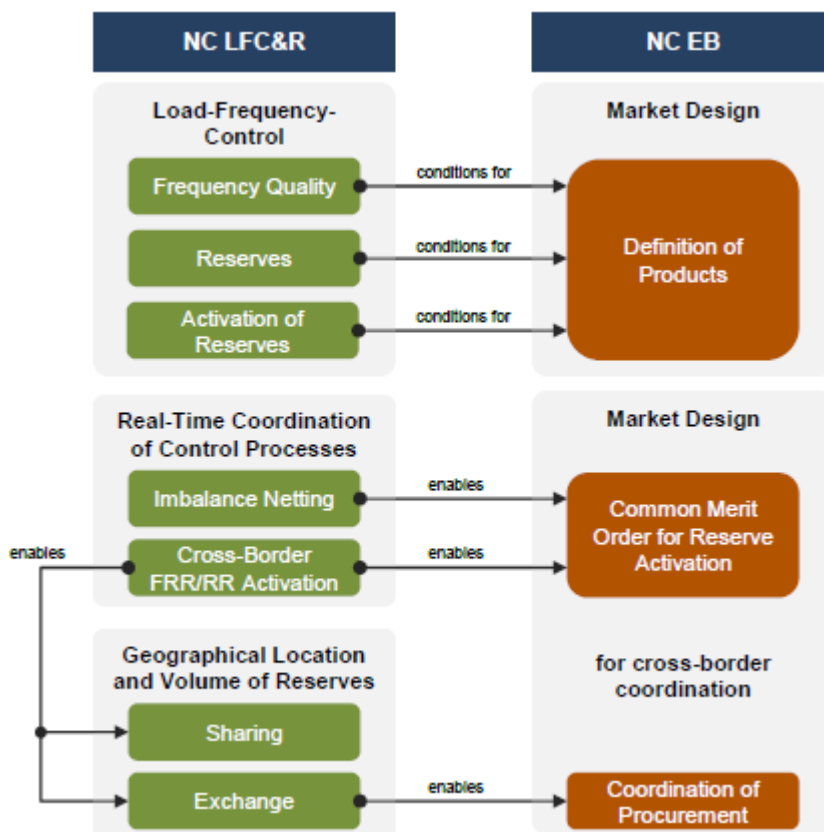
NC LFC&R

NC EB

Load-Frequency-Control

Frequency Quality

conditions for

Reserves

conditions for

Activation of Reserves

conditions for

Market Design

Definition of Products

Real-Time Coordination of Control Processes

Imbalance Netting

enables

enables

Cross-Border FRR/RR Activation

enables

Market Design

Common Merit Order for Reserve Activation

Geographical Location and Volume of Reserves

Sharing

Exchange

enables

for cross-border coordination

Coordination of Procurement